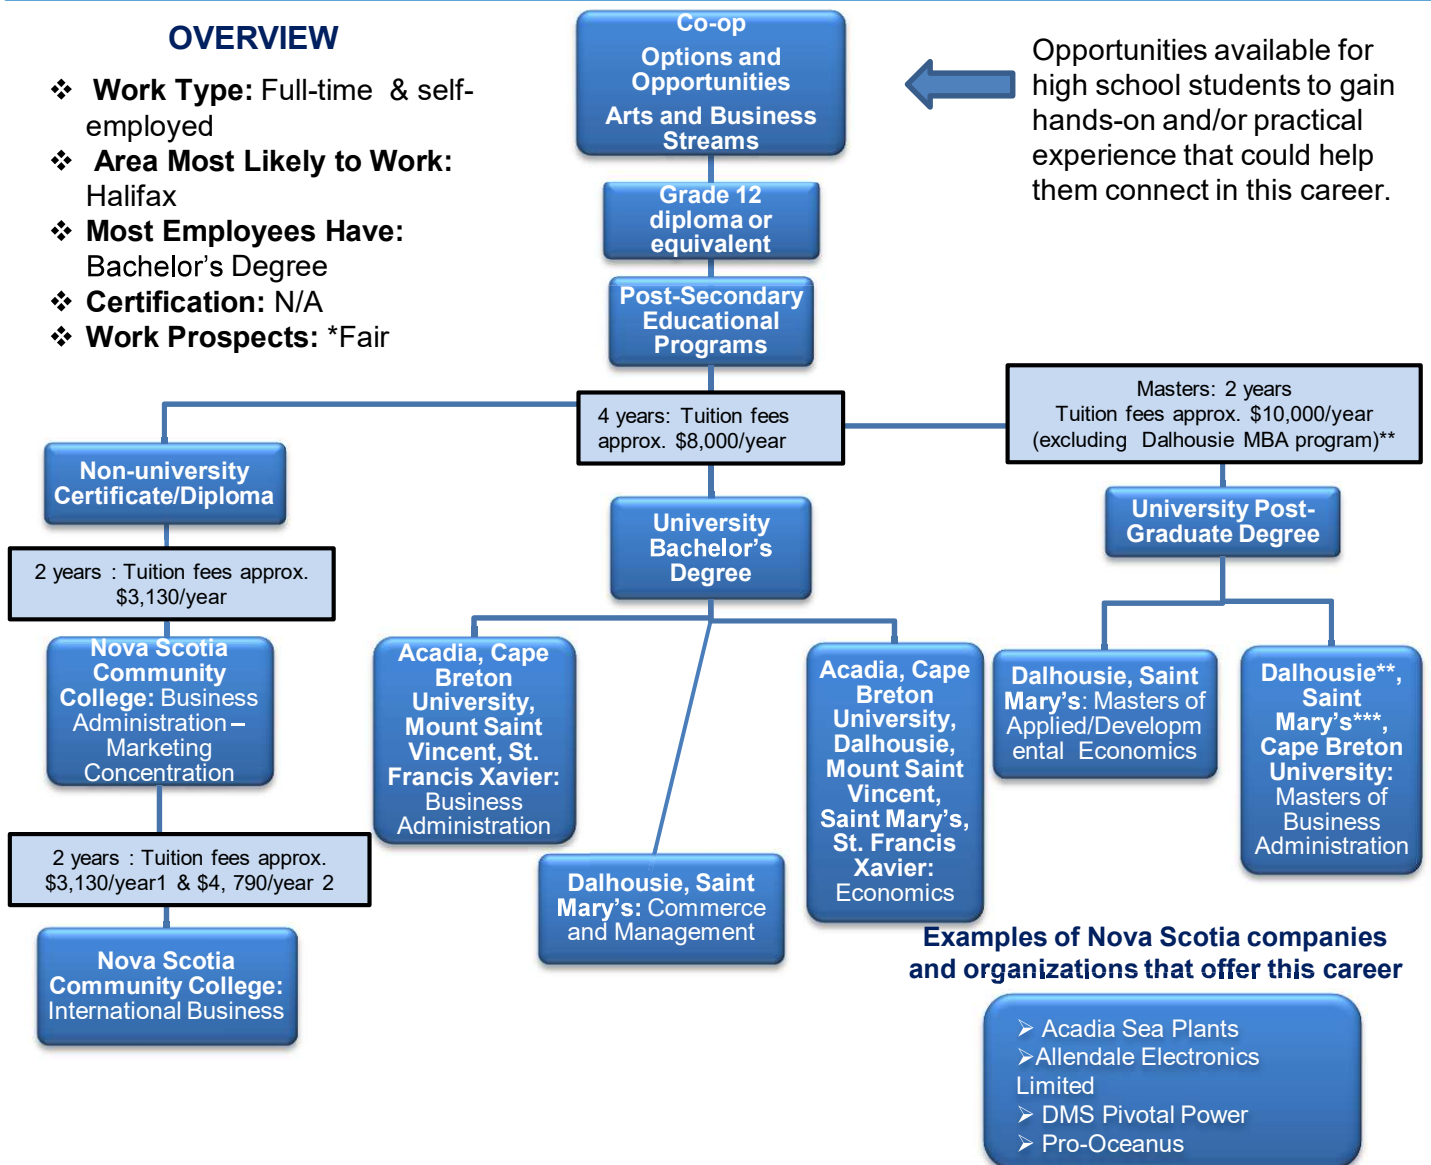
OVERVIEW

❖ Work Type: Full-time & self-employed
❖ Area Most Likely to Work: Halifax
❖ Most Employees Have: Bachelor's Degree
❖ Certification: N/A
❖ Work Prospects: *Fair

Co-op Options and Opportunities Arts and Business Streams

Opportunities available for high school students to gain hands-on and/or practical experience that could help them connect in this career.

Grade 12 diploma or equivalent

Post-Secondary Educational Programs

4 years: Tuition fees approx. $8,000/year

Masters: 2 years Tuition fees approx. $10,000/year (excluding Dalhousie MBA program)**

Non-university Certificate/Diploma

2 years : Tuition fees approx. $3,130/year

Nova Scotia Community College: Business Administration – Marketing Concentration

2 years : Tuition fees approx. $3,130/year1 & $4, 790/year 2

Nova Scotia Community College: International Business

University Bachelor's Degree

Acadia, Cape Breton University, Mount Saint Vincent, St. Francis Xavier: Business Administration

Dalhousie, Saint Mary's: Commerce and Management

Acadia, Cape Breton University, Dalhousie, Mount Saint Vincent, Saint Mary's, St. Francis Xavier: Economics

University Post-Graduate Degree

Dalhousie, Saint Mary's: Masters of Applied/Developmental Economics

Dalhousie**, Saint Mary's***, Cape Breton University: Masters of Business Administration

Examples of Nova Scotia companies and organizations that offer this career

➢ Acadia Sea Plants
➢ Allendale Electronics Limited
➢ DMS Pivotal Power
➢ Pro-Oceanus